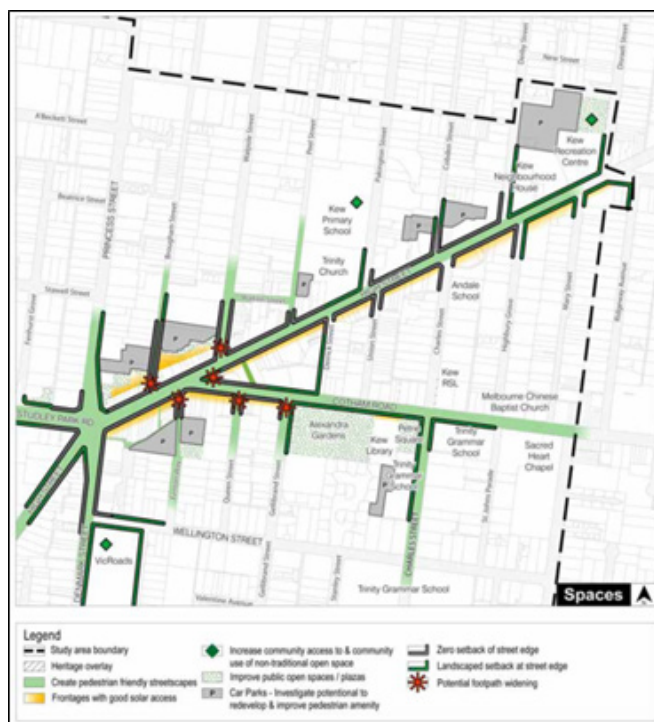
New Street

A'Beckett Street

Beatrice Street

Stawell Street

PRINCESS STREET

STUDLEY PARK RD

Kew Recreation Centre

Kew Neighbourhood House

Kew Primary School

Trinity Church

Andale School

Kew RSL

Melbourne Chinese Baptist Church

COTHAM ROAD

Alexandra Gardens

Kew Library

Petrie Square

Trinity Grammar School

Sacred Heart Chapel

WELLINGTON STREET

VicRoads

DENMARK STREET

CHARLES STREET

Queen Street

Trinity Grammar School

Spaces

Legend

Study area boundary

Heritage overlay

Create pedestrian friendly streetscapes

Frontages with good solar access

Increase community access to & community use of non-traditional open space

Improve public open spaces / plazas

Car Parks - Investigate potentional to redevelop & improve pedestrian amenity

Zero setback of street edge

Landscaped setback at street edge

Potential footpath widening